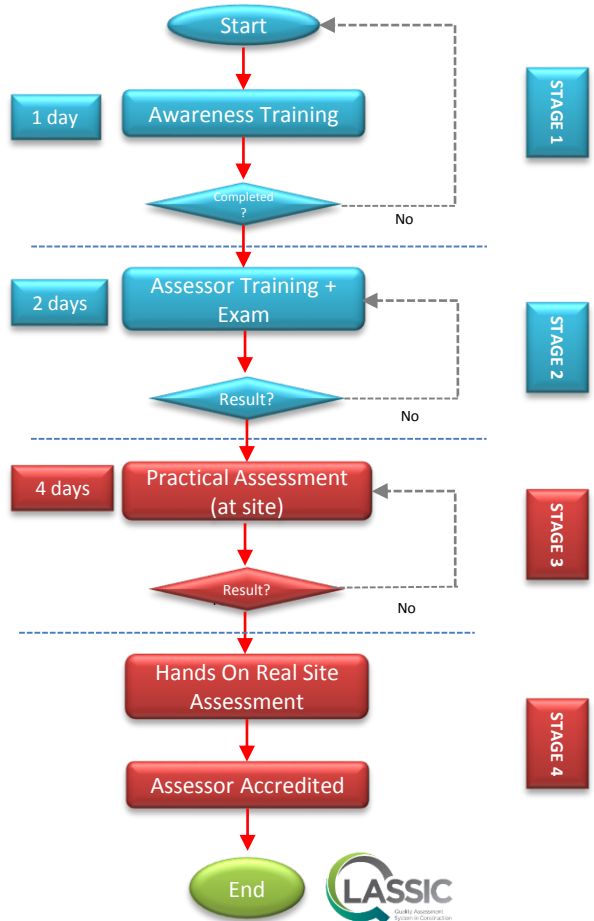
Start

1 day

Awareness Training

STAGE 1

Completed ?

No

2 days

Assessor Training + Exam

STAGE 2

Result?

No

4 days

Practical Assessment (at site)

STAGE 3

Result?

No

Hands On Real Site Assessment

STAGE 4

Assessor Accredited

End

QLASSIC
Quality Assessment System in Construction